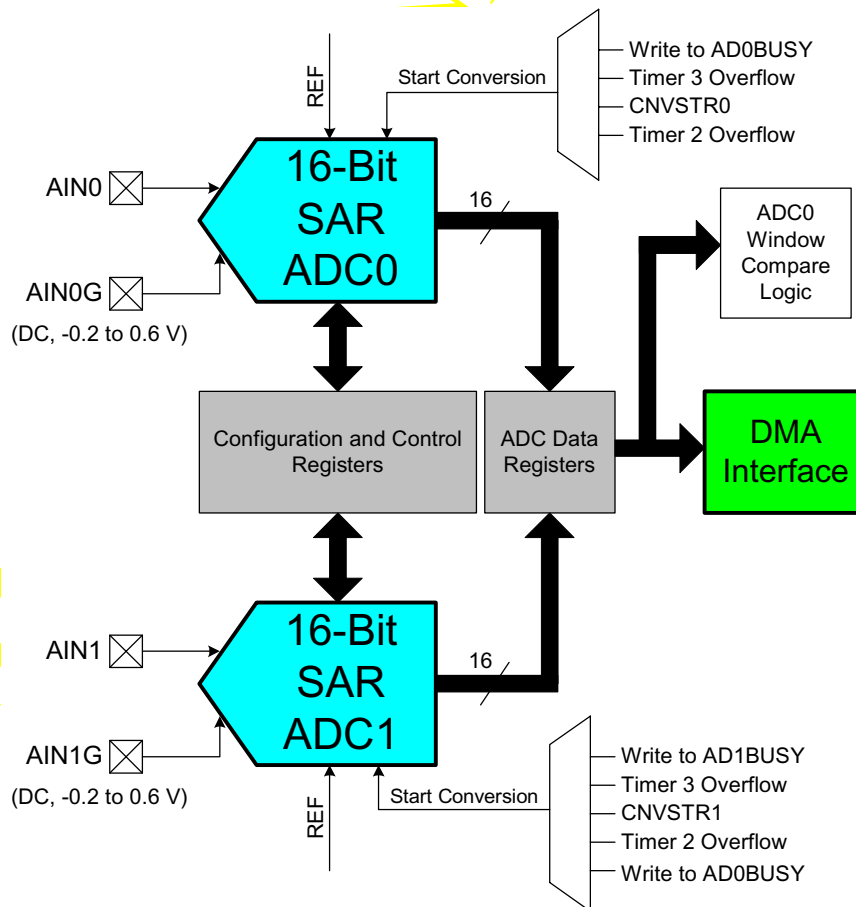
REF
Start Conversion
Write to AD0BUSY
Timer 3 Overflow
CNVSTR0
Timer 2 Overflow

AIN0
AIN0G
(DC, -0.2 to 0.6 V)

16-Bit
SAR
ADC0

16

ADC0
Window
Compare
Logic

Configuration and Control Registers

ADC Data Registers

DMA
Interface

AIN1
AIN1G
(DC, -0.2 to 0.6 V)

16-Bit
SAR
ADC1

16

REF
Start Conversion
Write to AD1BUSY
Timer 3 Overflow
CNVSTR1
Timer 2 Overflow
Write to AD0BUSY